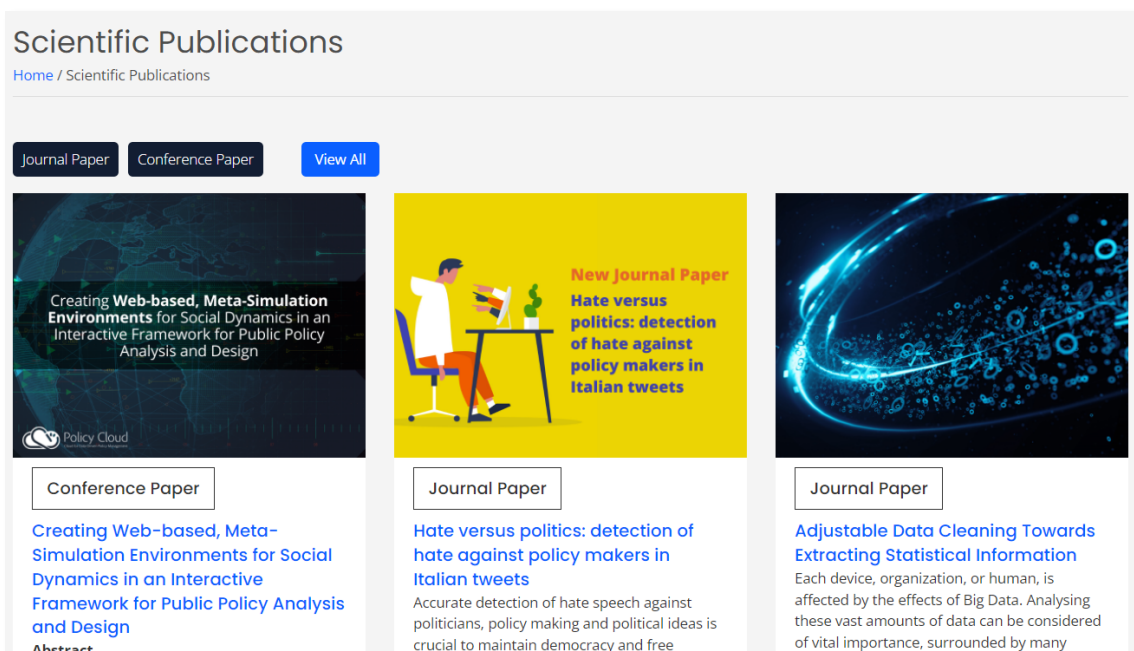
Scientific Publications

Home / Scientific Publications

Journal Paper
Conference Paper
View All

Creating **Web-based, Meta-Simulation Environments** for Social Dynamics in an Interactive Framework for Public Policy Analysis and Design

Policy Cloud

Conference Paper

Creating Web-based, Meta-Simulation Environments for Social Dynamics in an Interactive Framework for Public Policy Analysis and Design

Abstract

New Journal Paper
Hate versus politics: detection of hate against policy makers in Italian tweets

Journal Paper

Hate versus politics: detection of hate against policy makers in Italian tweets

Accurate detection of hate speech against politicians, policy making and political ideas is crucial to maintain democracy and free

Journal Paper

Adjustable Data Cleaning Towards Extracting Statistical Information

Each device, organization, or human, is affected by the effects of Big Data. Analysing these vast amounts of data can be considered of vital importance, surrounded by many